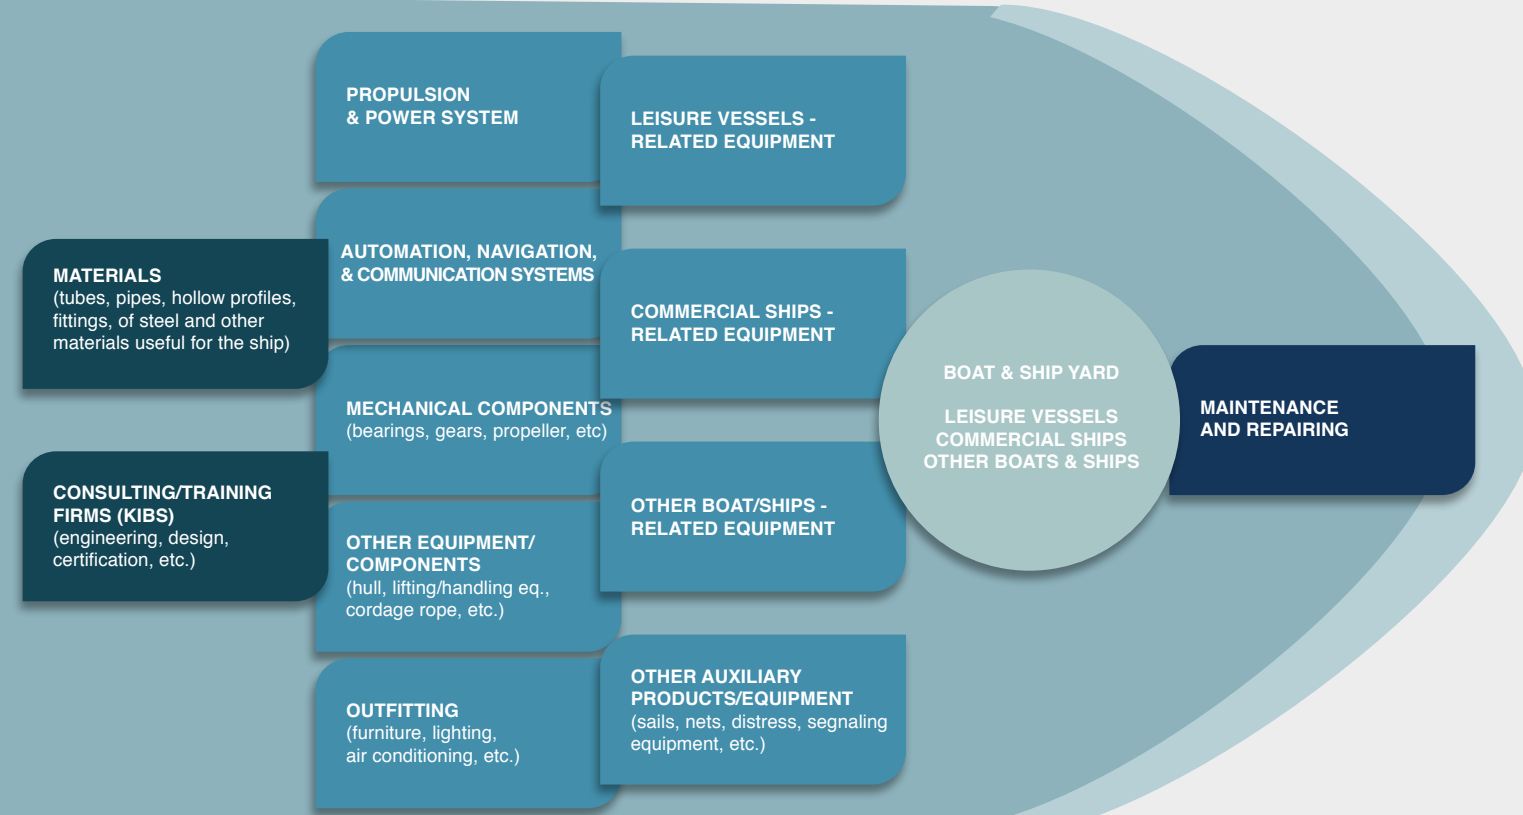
MATERIALS
(tubes, pipes, hollow profiles, fittings, of steel and other materials useful for the ship)

CONSULTING/TRAINING FIRMS (KIBS)
(engineering, design, certification, etc.)

PROPULSION
& POWER SYSTEM

AUTOMATION, NAVIGATION, & COMMUNICATION SYSTEMS

MECHANICAL COMPONENTS
(bearings, gears, propeller, etc)

OTHER EQUIPMENT/ COMPONENTS
(hull, lifting/handling eq., cordage rope, etc.)

OUTFITTING
(furniture, lighting, air conditioning, etc.)

LEISURE VESSELS - RELATED EQUIPMENT

COMMERCIAL SHIPS - RELATED EQUIPMENT

OTHER BOAT/SHIPS - RELATED EQUIPMENT

OTHER AUXILIARY PRODUCTS/EQUIPMENT
(sails, nets, distress, segnaling equipment, etc.)

BOAT & SHIP YARD

LEISURE VESSELS
COMMERCIAL SHIPS
OTHER BOATS & SHIPS

MAINTENANCE AND REPAIRING